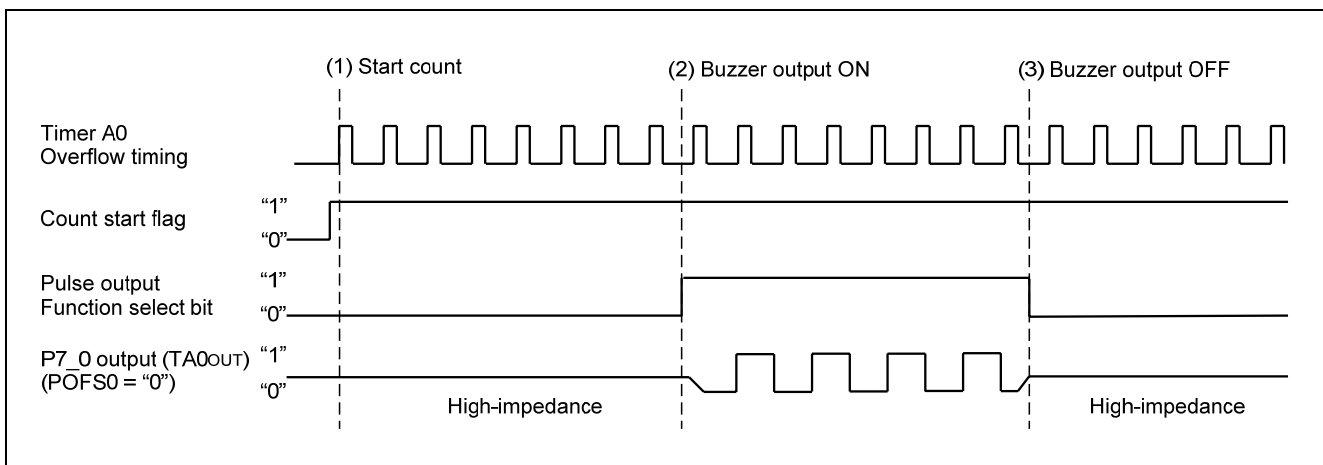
(1) Start count
(2) Buzzer output ON
(3) Buzzer output OFF

Timer A0
Overflow timing

Count start flag
"1"
"0"

Pulse output
Function select bit
"1"
"0"

P7_0 output (TA0OUT)
(POFS0 = "0")
"1"
"0"

High-impedance
High-impedance